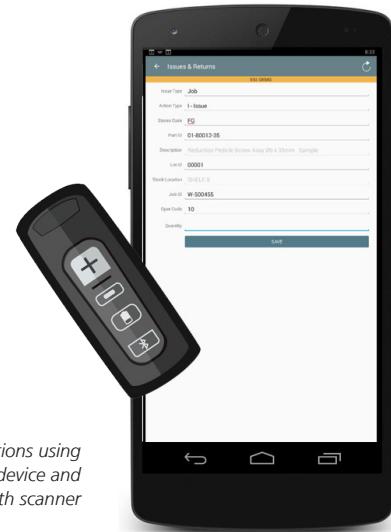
Issues & Returns

Issue Type Job

Action Type I - Issue

Stores Code FG

Part Id 01-80013-35

Description Reduction Pedicle Screw Assy Ø6 x 35mm - Sample

Lot Id 00001

Stock Location SHELF 5

Job Id W-500455

Oper Code 10

Quantity

SAVE

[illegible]tions using
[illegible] device and
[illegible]th scanner